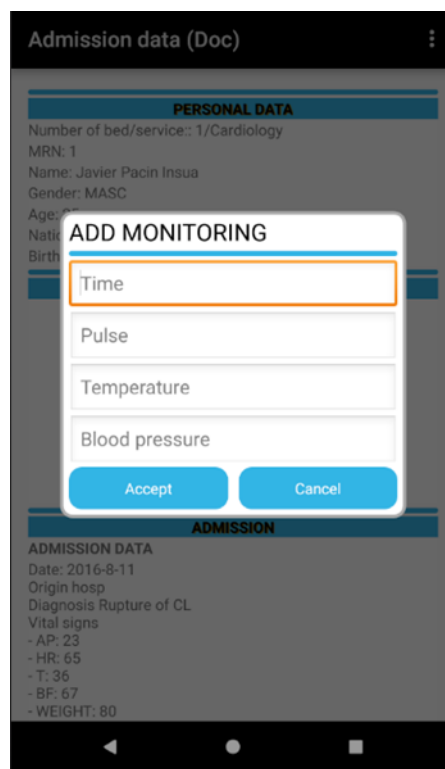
Admission data (Doc)

PERSONAL DATA
Number of bed/service:: 1/Cardiology
MRN: 1
Name: Javier Pacin Insua
Gender: MASC
Age: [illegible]
Natio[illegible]
Birth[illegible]

ADD MONITORING

Time

Pulse

Temperature

Blood pressure

Accept

Cancel

ADMISSION
ADMISSION DATA
Date: 2016-8-11
Origin hosp
Diagnosis Rupture of CL
Vital signs
- AP: 23
- HR: 65
- T: 36
- BF: 67
- WEIGHT: 80